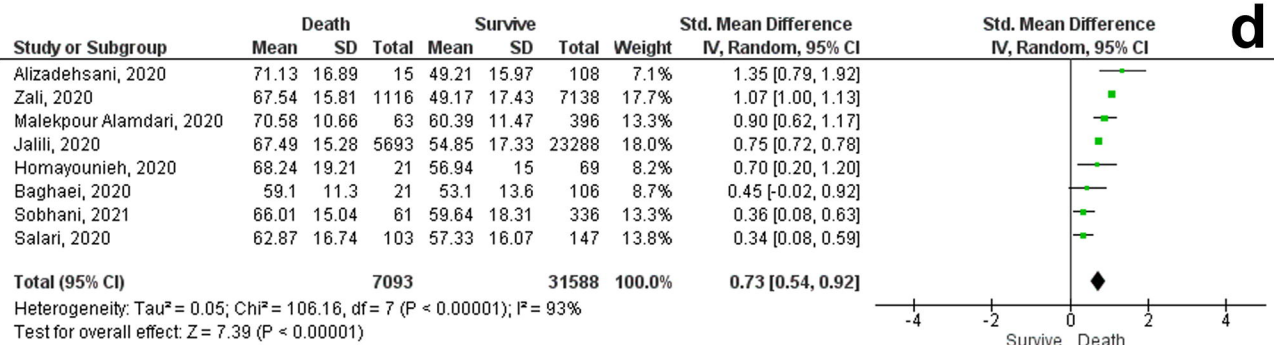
d

| Study or Subgroup | Death Mean | Death SD | Death Total | Survive Mean | Survive SD | Survive Total | Weight | Std. Mean Difference IV, Random, 95% CI |
|---|---|---|---|---|---|---|---|---|
| Alizadehsani, 2020 | 71.13 | 16.89 | 15 | 49.21 | 15.97 | 108 | 7.1% | 1.35 [0.79, 1.92] |
| Zali, 2020 | 67.54 | 15.81 | 1116 | 49.17 | 17.43 | 7138 | 17.7% | 1.07 [1.00, 1.13] |
| Malekpour Alamdari, 2020 | 70.58 | 10.66 | 63 | 60.39 | 11.47 | 396 | 13.3% | 0.90 [0.62, 1.17] |
| Jalili, 2020 | 67.49 | 15.28 | 5693 | 54.85 | 17.33 | 23288 | 18.0% | 0.75 [0.72, 0.78] |
| Homayounieh, 2020 | 68.24 | 19.21 | 21 | 56.94 | 15 | 69 | 8.2% | 0.70 [0.20, 1.20] |
| Baghaei, 2020 | 59.1 | 11.3 | 21 | 53.1 | 13.6 | 106 | 8.7% | 0.45 [-0.02, 0.92] |
| Sobhani, 2021 | 66.01 | 15.04 | 61 | 59.64 | 18.31 | 336 | 13.3% | 0.36 [0.08, 0.63] |
| Salari, 2020 | 62.87 | 16.74 | 103 | 57.33 | 16.07 | 147 | 13.8% | 0.34 [0.08, 0.59] |
| Total (95% CI) | | | 7093 | | | 31588 | 100.0% | 0.73 [0.54, 0.92] |

Heterogeneity: Tau² = 0.05; Chi² = 106.16, df = 7 (P < 0.00001); I² = 93%
Test for overall effect: Z = 7.39 (P < 0.00001)

Std. Mean Difference
IV, Random, 95% CI
-4 -2 0 2 4
Survive Death